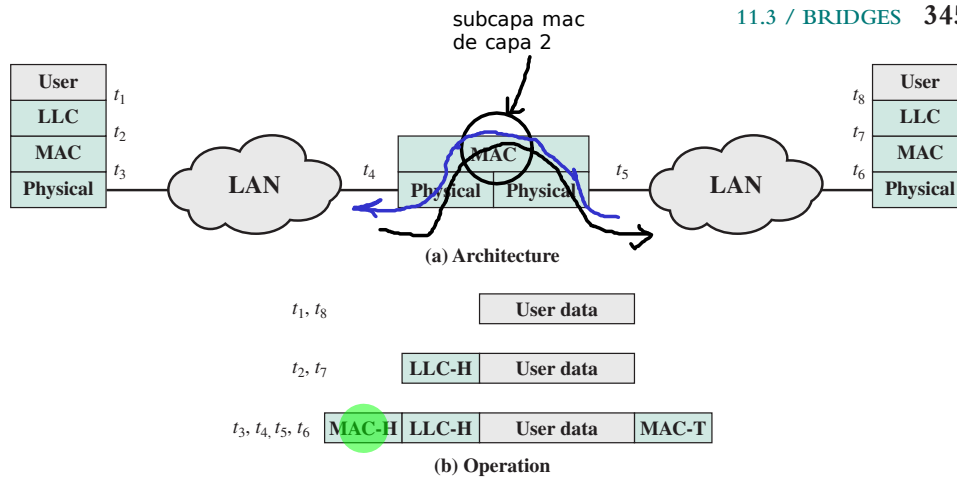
11.3 / BRIDGES 345

subcapa mac de capa 2

User
LLC
MAC
Physical

$t_1$
$t_2$
$t_3$

LAN

$t_4$

MAC
Physical Physical

$t_5$

LAN

$t_8$
$t_7$
$t_6$

User
LLC
MAC
Physical

(a) Architecture

$t_1$, $t_8$ User data

$t_2$, $t_7$ LLC-H User data

$t_3$, $t_4$, $t_5$, $t_6$ MAC-H LLC-H User data MAC-T

(b) Operation